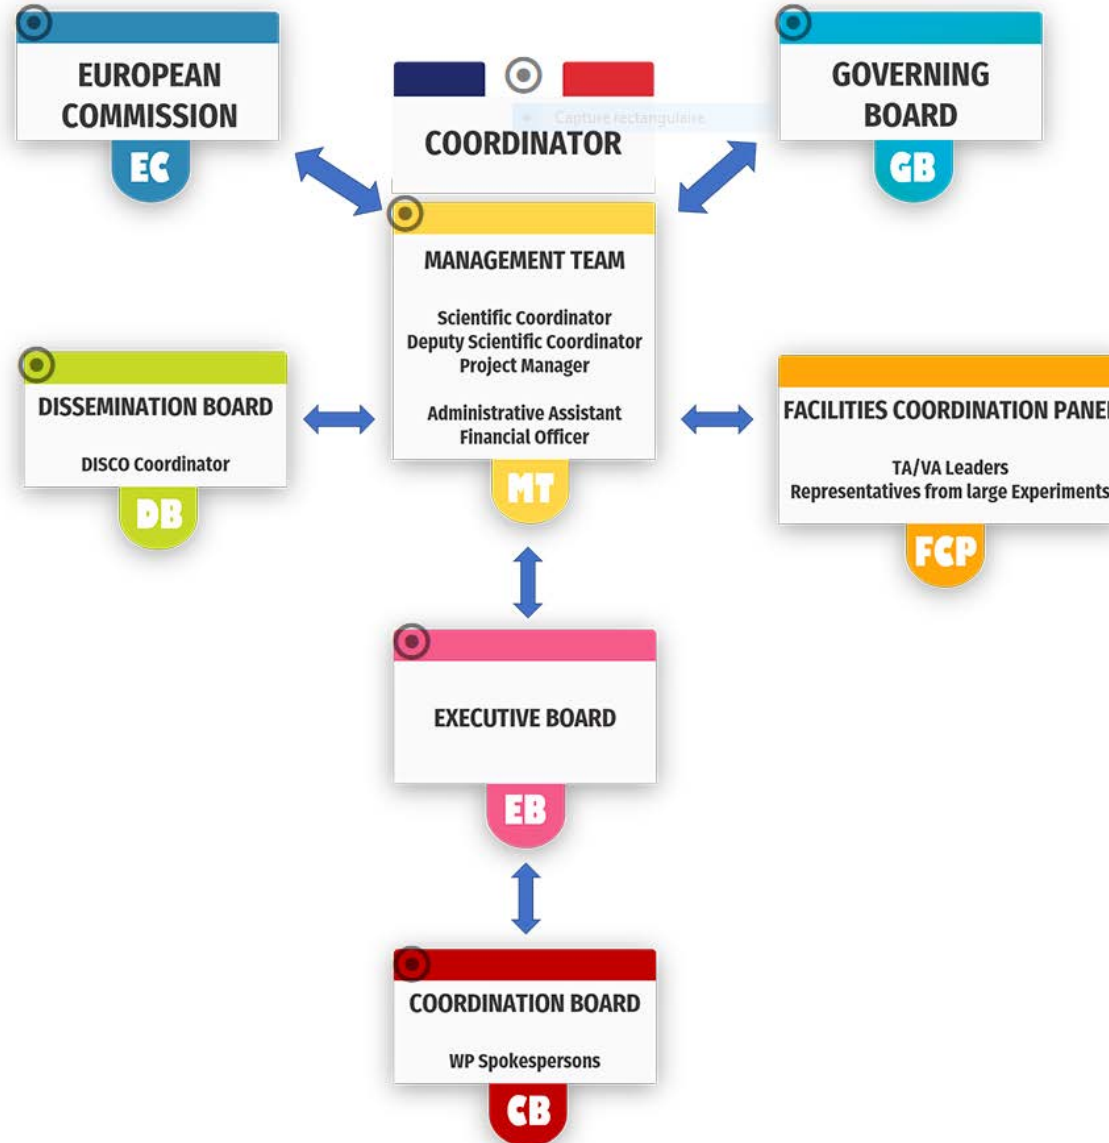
EUROPEAN COMMISSION
EC

Capture rectangulaire

COORDINATOR

GOVERNING BOARD
GB

MANAGEMENT TEAM

Scientific Coordinator
Deputy Scientific Coordinator
Project Manager

Administrative Assistant
Financial Officer
MT

DISSEMINATION BOARD

DISCO Coordinator
DB

FACILITIES COORDINATION PANE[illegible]

TA/VA Leaders
Representatives from large Experiments
FCP

EXECUTIVE BOARD
EB

COORDINATION BOARD

WP Spokespersons
CB